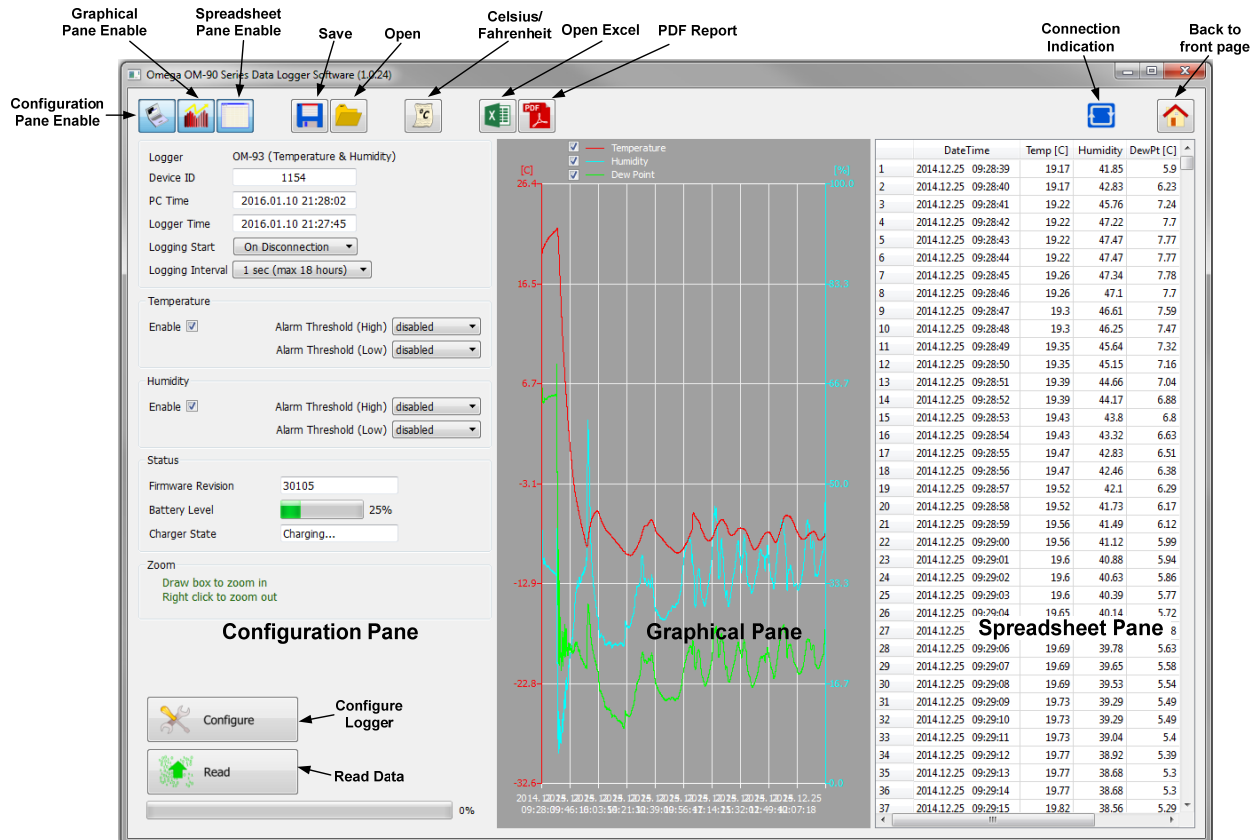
Graphical Pane Enable
Spreadsheet Pane Enable
Save
Open
Celsius/ Fahrenheit
Open Excel
PDF Report
Connection Indication
Back to front page
Configuration Pane Enable

Omega OM-90 Series Data Logger Software (1.0.24)

Logger OM-93 (Temperature & Humidity)
Device ID 1154
PC Time 2016.01.10 21:28:02
Logger Time 2016.01.10 21:27:45
Logging Start On Disconnection
Logging Interval 1 sec (max 18 hours)

Temperature
Enable
Alarm Threshold (High) disabled
Alarm Threshold (Low) disabled

Humidity
Enable
Alarm Threshold (High) disabled
Alarm Threshold (Low) disabled

Status
Firmware Revision 30105
Battery Level 25%
Charger State Charging...

Zoom
Draw box to zoom in
Right click to zoom out

Configuration Pane

Configure
Configure Logger
Read
Read Data
0%

Temperature
Humidity
Dew Point
[C]
[%]
26.4
16.5
6.7
-3.1
-12.9
-22.8
-32.6
100.0
83.3
66.7
50.0
33.3
16.7
0.0
Graphical Pane

| | DateTime | Temp [C] | Humidity | DewPt [C] |
|---|---|---|---|---|
| 1 | 2014.12.25 09:28:39 | 19.17 | 41.85 | 5.9 |
| 2 | 2014.12.25 09:28:40 | 19.17 | 42.83 | 6.23 |
| 3 | 2014.12.25 09:28:41 | 19.22 | 45.76 | 7.24 |
| 4 | 2014.12.25 09:28:42 | 19.22 | 47.22 | 7.7 |
| 5 | 2014.12.25 09:28:43 | 19.22 | 47.47 | 7.77 |
| 6 | 2014.12.25 09:28:44 | 19.22 | 47.47 | 7.77 |
| 7 | 2014.12.25 09:28:45 | 19.26 | 47.34 | 7.78 |
| 8 | 2014.12.25 09:28:46 | 19.26 | 47.1 | 7.7 |
| 9 | 2014.12.25 09:28:47 | 19.3 | 46.61 | 7.59 |
| 10 | 2014.12.25 09:28:48 | 19.3 | 46.25 | 7.47 |
| 11 | 2014.12.25 09:28:49 | 19.35 | 45.64 | 7.32 |
| 12 | 2014.12.25 09:28:50 | 19.35 | 45.15 | 7.16 |
| 13 | 2014.12.25 09:28:51 | 19.39 | 44.66 | 7.04 |
| 14 | 2014.12.25 09:28:52 | 19.39 | 44.17 | 6.88 |
| 15 | 2014.12.25 09:28:53 | 19.43 | 43.8 | 6.8 |
| 16 | 2014.12.25 09:28:54 | 19.43 | 43.32 | 6.63 |
| 17 | 2014.12.25 09:28:55 | 19.47 | 42.83 | 6.51 |
| 18 | 2014.12.25 09:28:56 | 19.47 | 42.46 | 6.38 |
| 19 | 2014.12.25 09:28:57 | 19.52 | 42.1 | 6.29 |
| 20 | 2014.12.25 09:28:58 | 19.52 | 41.73 | 6.17 |
| 21 | 2014.12.25 09:28:59 | 19.56 | 41.49 | 6.12 |
| 22 | 2014.12.25 09:29:00 | 19.56 | 41.12 | 5.99 |
| 23 | 2014.12.25 09:29:01 | 19.6 | 40.88 | 5.94 |
| 24 | 2014.12.25 09:29:02 | 19.6 | 40.63 | 5.86 |
| 25 | 2014.12.25 09:29:03 | 19.6 | 40.39 | 5.77 |
| 26 | 2014.12.25 09:29:04 | 19.65 | 40.14 | 5.72 |
| 27 | 2014.12.25 | | | 8 |
| 28 | 2014.12.25 09:29:06 | 19.69 | 39.78 | 5.63 |
| 29 | 2014.12.25 09:29:07 | 19.69 | 39.65 | 5.58 |
| 30 | 2014.12.25 09:29:08 | 19.69 | 39.53 | 5.54 |
| 31 | 2014.12.25 09:29:09 | 19.73 | 39.29 | 5.49 |
| 32 | 2014.12.25 09:29:10 | 19.73 | 39.29 | 5.49 |
| 33 | 2014.12.25 09:29:11 | 19.73 | 39.04 | 5.4 |
| 34 | 2014.12.25 09:29:12 | 19.77 | 38.92 | 5.39 |
| 35 | 2014.12.25 09:29:13 | 19.77 | 38.68 | 5.3 |
| 36 | 2014.12.25 09:29:14 | 19.77 | 38.68 | 5.3 |
| 37 | 2014.12.25 09:29:15 | 19.82 | 38.56 | 5.29 |

Spreadsheet Pane